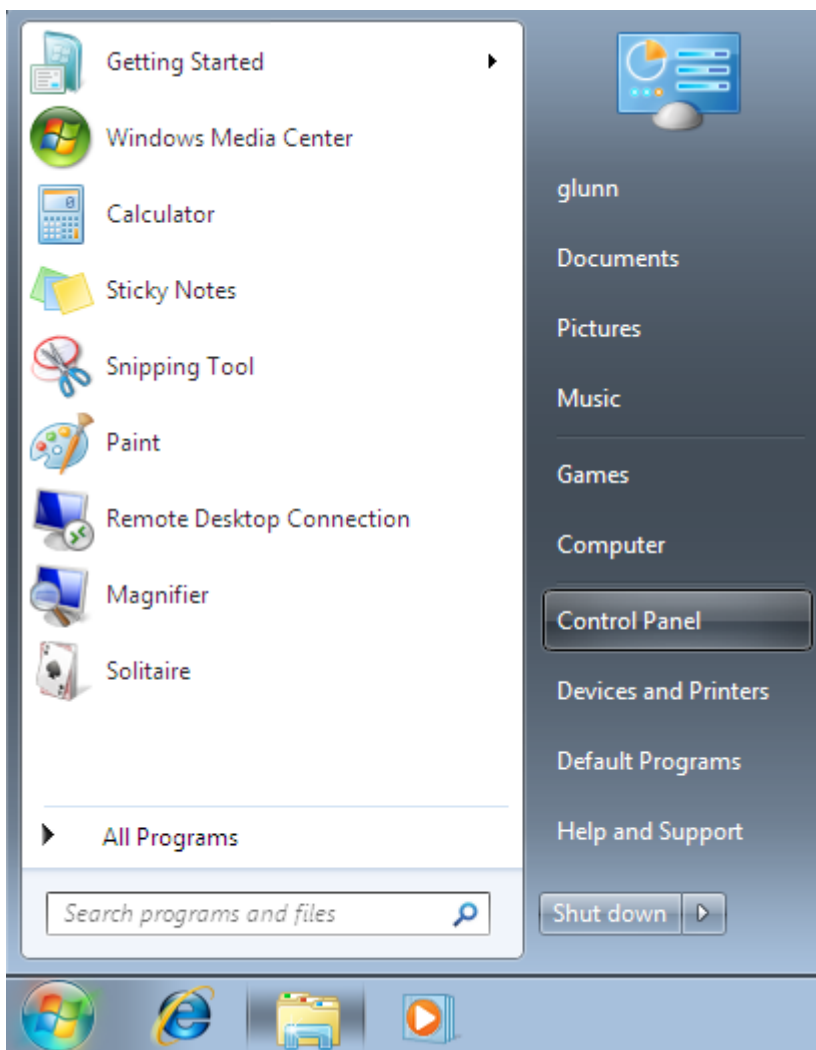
Getting Started
Windows Media Center
Calculator
Sticky Notes
Snipping Tool
Paint
Remote Desktop Connection
Magnifier
Solitaire

All Programs

Search programs and files

glunn
Documents
Pictures
Music
Games
Computer
Control Panel
Devices and Printers
Default Programs
Help and Support

Shut down